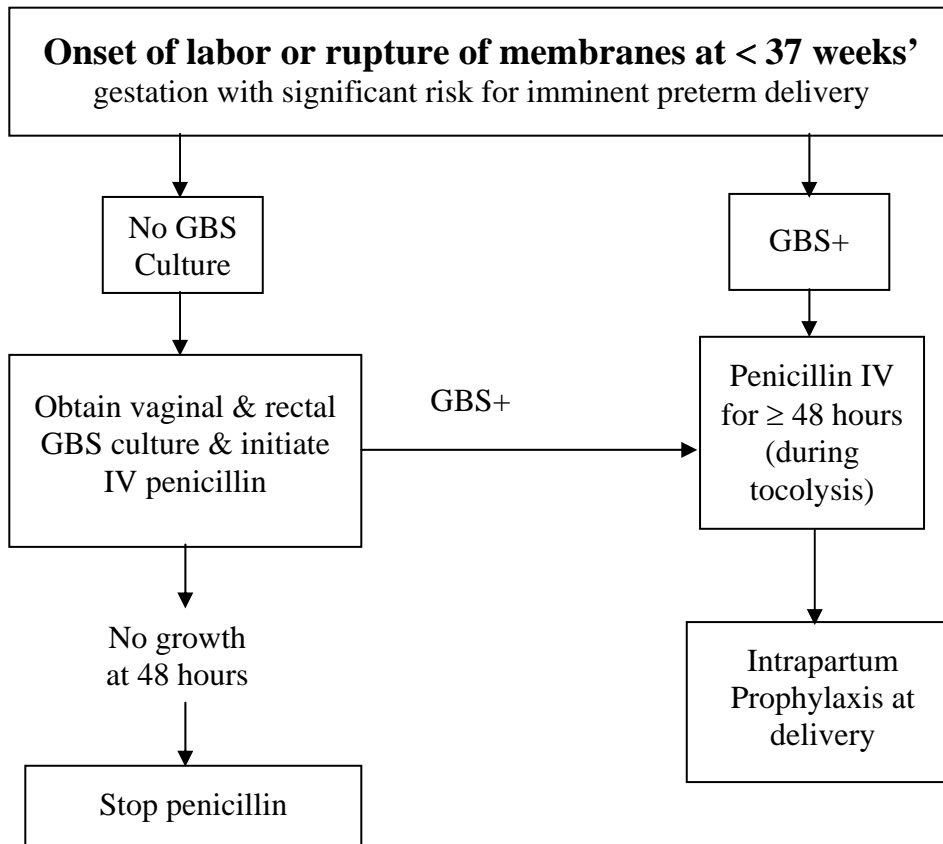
**Onset of labor or rupture of membranes at < 37 weeks'** gestation with significant risk for imminent preterm delivery

No GBS Culture

GBS+

Obtain vaginal & rectal GBS culture & initiate IV penicillin

GBS+

Penicillin IV for $\geq$ 48 hours (during tocolysis)

No growth at 48 hours

Intrapartum Prophylaxis at delivery

Stop penicillin